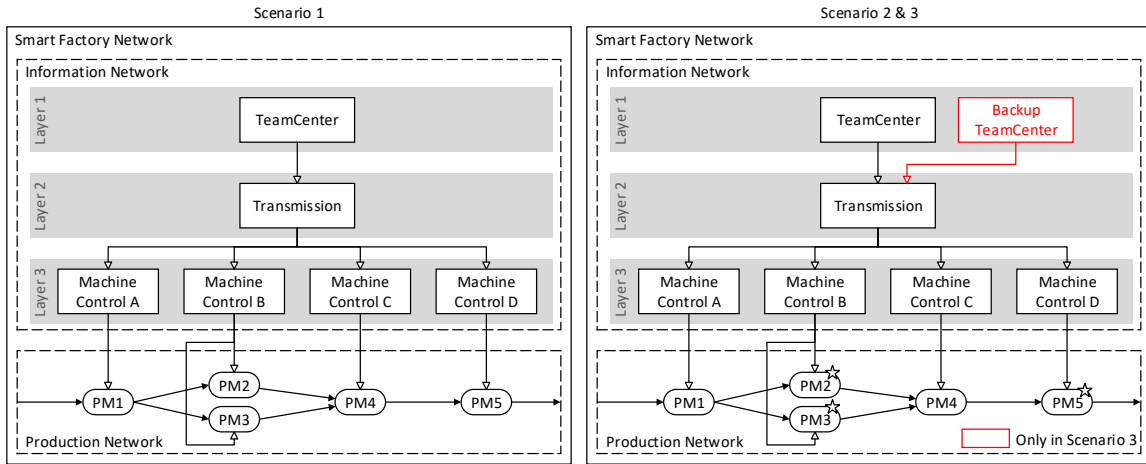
Scenario 1

Smart Factory Network

Information Network

Layer 1

TeamCenter

Layer 2

Transmission

Layer 3

Machine Control A

Machine Control B

Machine Control C

Machine Control D

PM1

PM2

PM3

PM4

PM5

Production Network

Scenario 2 & 3

Smart Factory Network

Information Network

Layer 1

TeamCenter

Backup TeamCenter

Layer 2

Transmission

Layer 3

Machine Control A

Machine Control B

Machine Control C

Machine Control D

PM1

PM2

PM3

PM4

PM5

Production Network

Only in Scenario 3